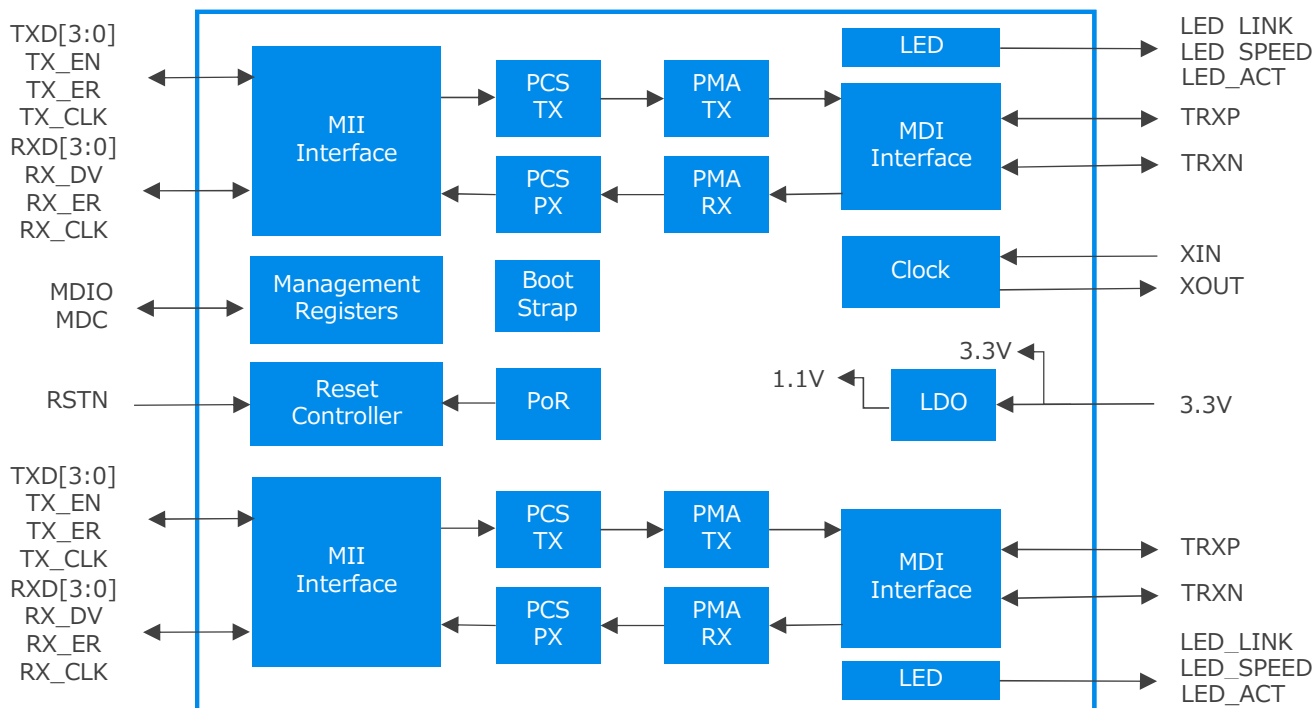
TXD[3:0]
TX_EN
TX_ER
TX_CLK
RXD[3:0]
RX_DV
RX_ER
RX_CLK

MII Interface

PCS TX

PMA TX

LED

LED LINK
LED SPEED
LED_ACT

MDI Interface

TRXP

TRXN

PCS PX

PMA RX

MDIO
MDC

Management Registers

Boot Strap

Clock

XIN
XOUT

3.3V

1.1V

LDO

3.3V

RSTN

Reset Controller

PoR

TXD[3:0]
TX_EN
TX_ER
TX_CLK
RXD[3:0]
RX_DV
RX_ER
RX_CLK

MII Interface

PCS TX

PMA TX

MDI Interface

TRXP

TRXN

PCS PX

PMA RX

LED

LED_LINK
LED_SPEED
LED_ACT